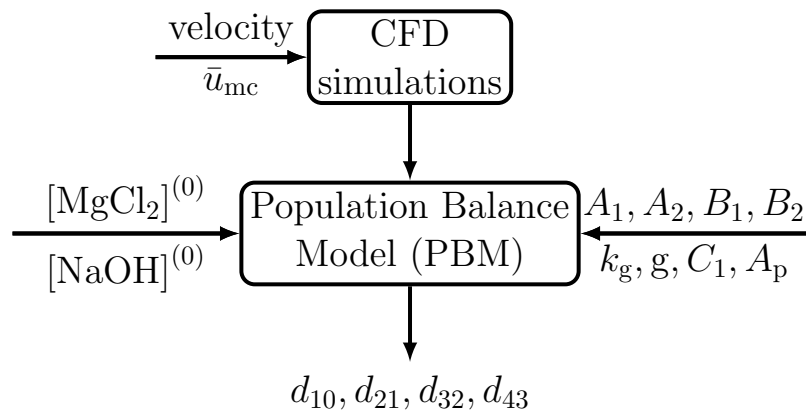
velocity
$\bar{u}_{\mathrm{mc}}$

CFD simulations

$[\mathrm{MgCl_2}]^{(0)}$
$[\mathrm{NaOH}]^{(0)}$

Population Balance Model (PBM)

$A_1, A_2, B_1, B_2$
$k_{\mathrm{g}}, \mathrm{g}, C_1, A_{\mathrm{p}}$

$d_{10}, d_{21}, d_{32}, d_{43}$